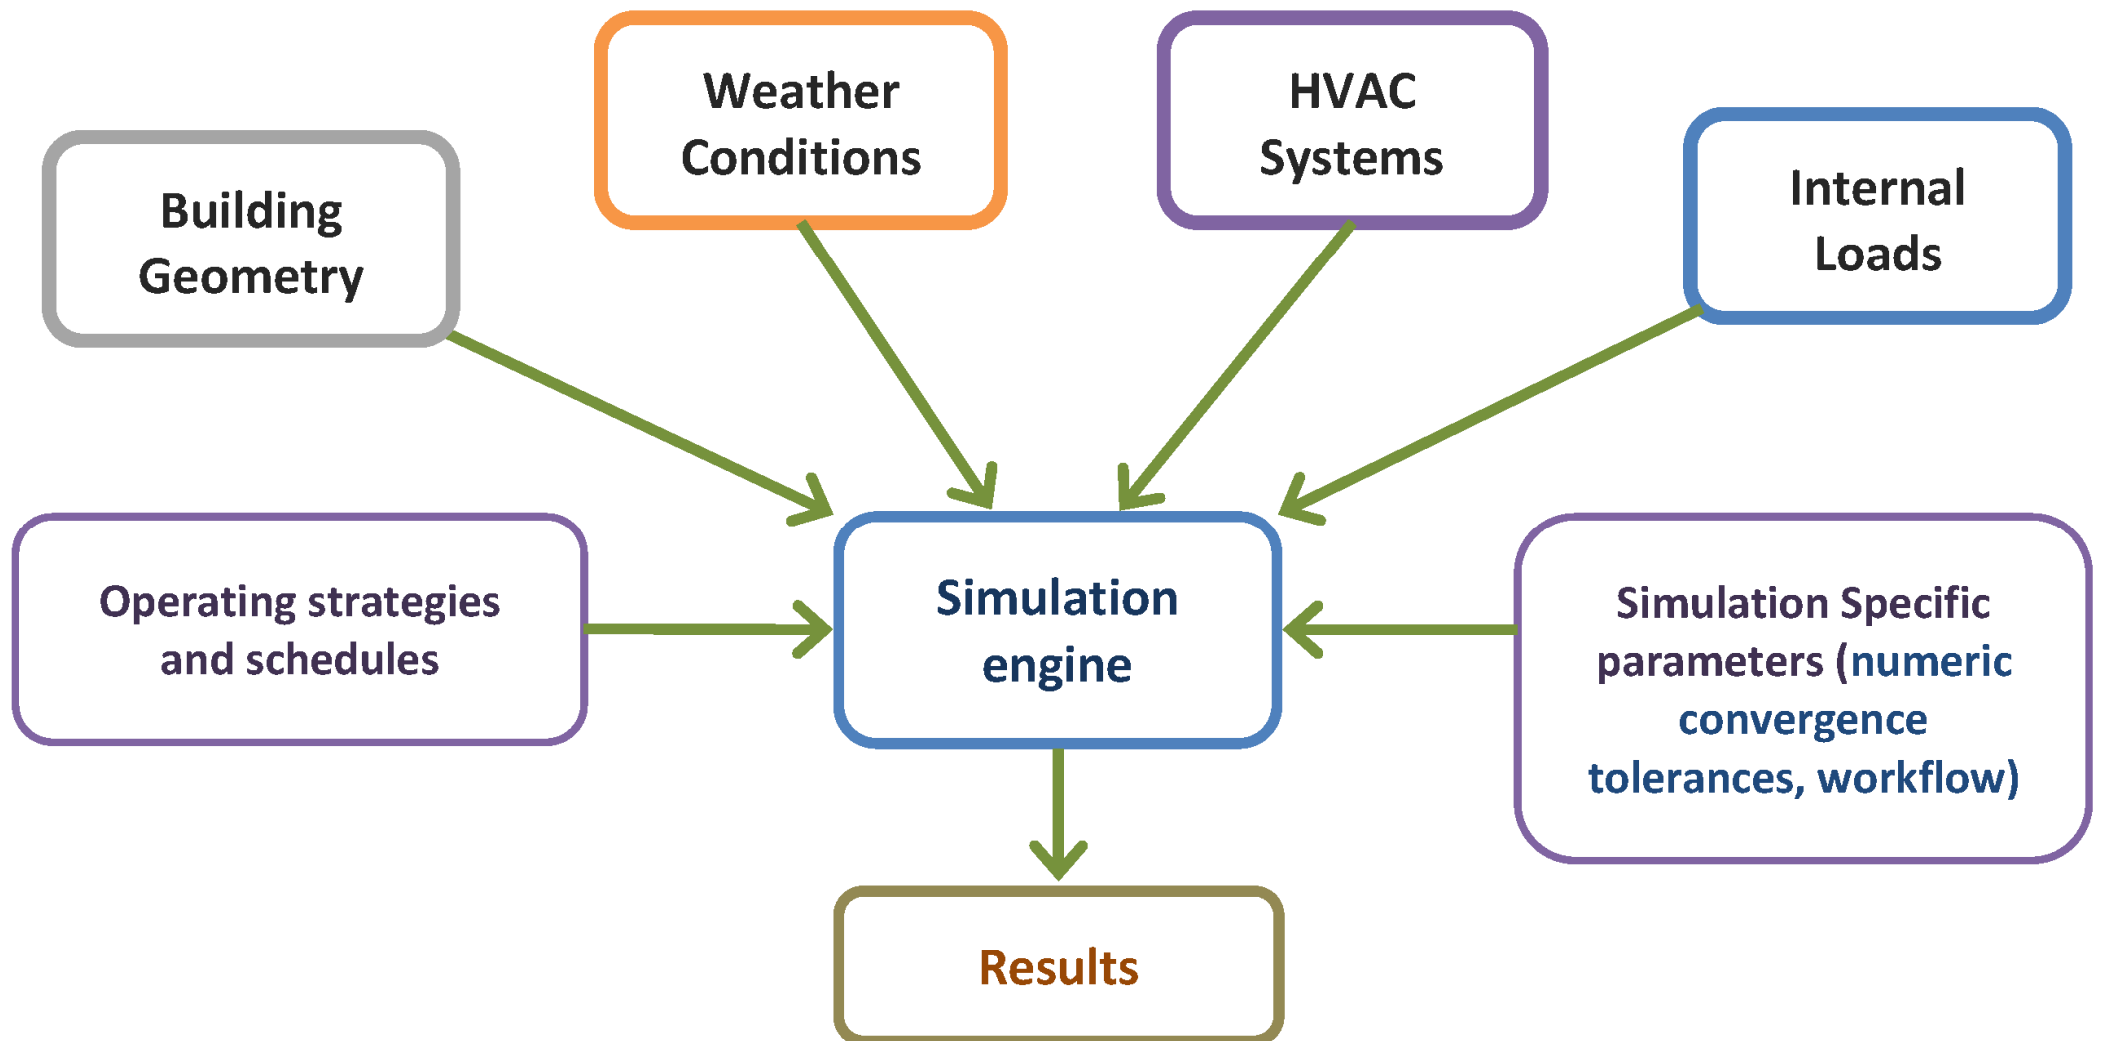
Weather Conditions

HVAC Systems

Building Geometry

Internal Loads

Operating strategies and schedules

Simulation engine

Simulation Specific parameters (numeric convergence tolerances, workflow)

Results